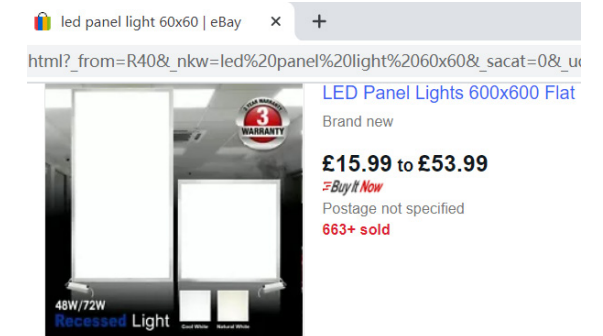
led panel light 60x60 | eBay

html?_from=R40&_nkw=led%20panel%20light%2060x60&_sacat=0&_u

3 YEAR WARRANTY

48W/72W

Recessed Light

Cool White Natural White

LED Panel Lights 600x600 Flat

Brand new

£15.99 to £53.99

Buy It Now

Postage not specified

663+ sold